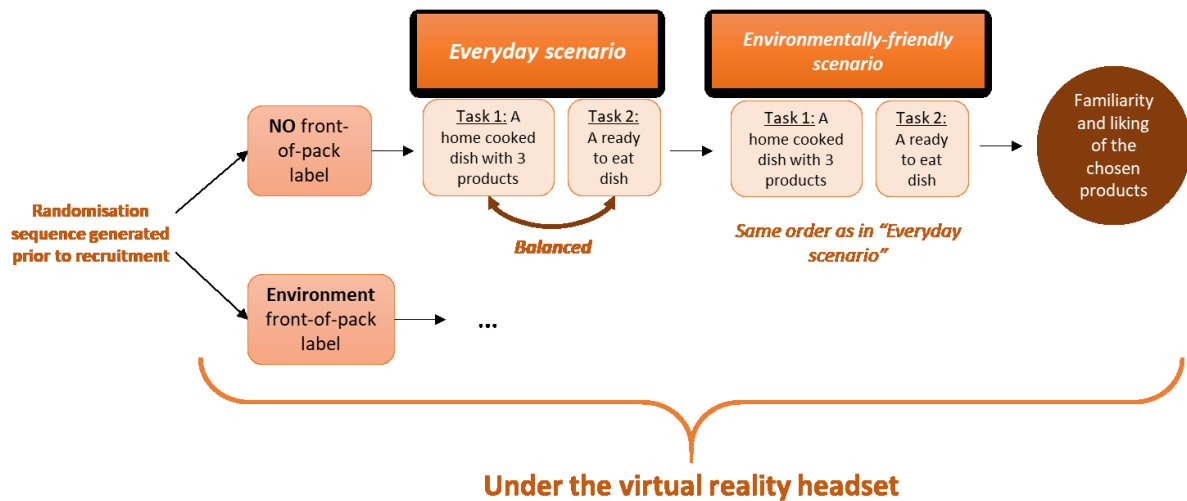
Everyday scenario

Environmentally-friendly scenario

Randomisation sequence generated prior to recruitment

NO front-of-pack label

Task 1: A home cooked dish with 3 products

Task 2: A ready to eat dish

Balanced

Task 1: A home cooked dish with 3 products

Task 2: A ready to eat dish

Same order as in "Everyday scenario"

Familiarity and liking of the chosen products

Environment front-of-pack label

...

Under the virtual reality headset